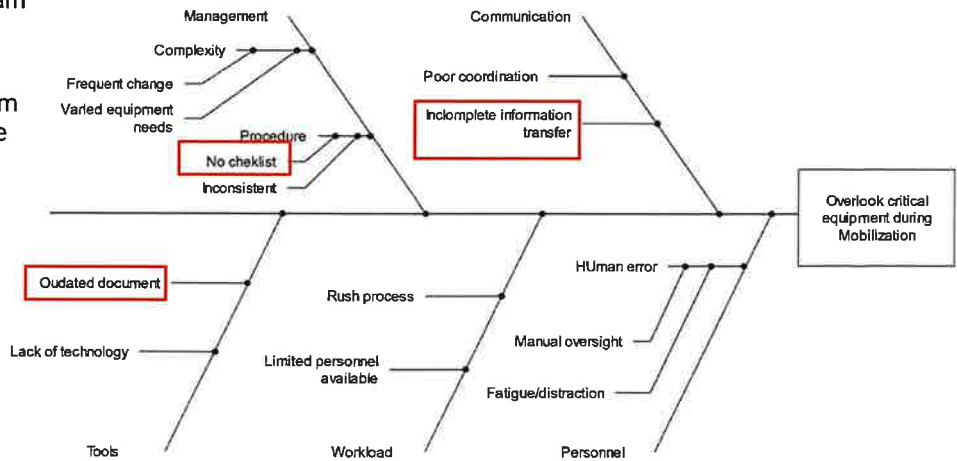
am

m
e

Management
Complexity
Frequent change
Varied equipment needs
Procedure
No cheklist
Inconsistent

Communication
Poor coordination
Inclomplete information transfer

Overlook critical equipment during Mobilization

Oudated document
Lack of technology
Tools

Rush process
Limited personnel available
Workload

HUman error
Manual oversight
Fatigue/distraction
Personnel